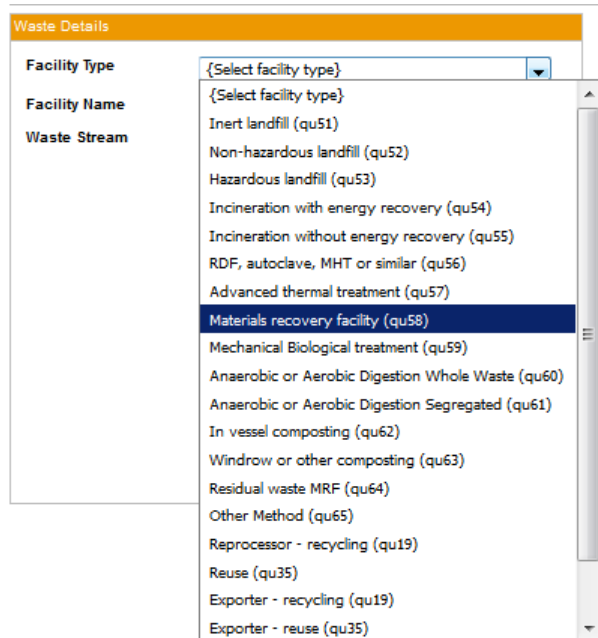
Waste Details

Facility Type
{Select facility type}

Facility Name

Waste Stream

{Select facility type}
Inert landfill (qu51)
Non-hazardous landfill (qu52)
Hazardous landfill (qu53)
Incineration with energy recovery (qu54)
Incineration without energy recovery (qu55)
RDF, autoclave, MHT or similar (qu56)
Advanced thermal treatment (qu57)
Materials recovery facility (qu58)
Mechanical Biological treatment (qu59)
Anaerobic or Aerobic Digestion Whole Waste (qu60)
Anaerobic or Aerobic Digestion Segregated (qu61)
In vessel composting (qu62)
Windrow or other composting (qu63)
Residual waste MRF (qu64)
Other Method (qu65)
Reprocessor - recycling (qu19)
Reuse (qu35)
Exporter - recycling (qu19)
Exporter - reuse (qu35)